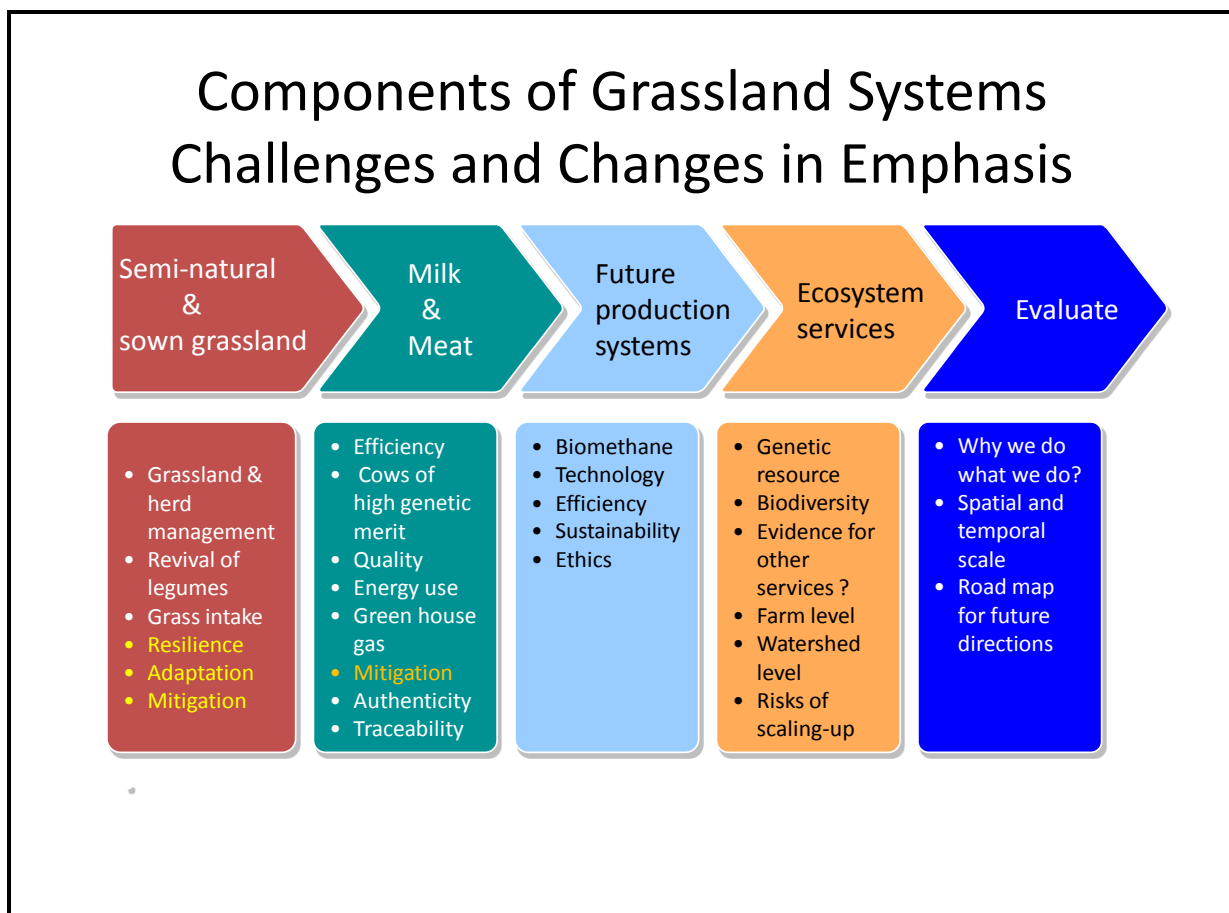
Components of Grassland Systems
Challenges and Changes in Emphasis

Semi-natural & sown grassland

Milk & Meat

Future production systems

Ecosystem services

Evaluate

- Grassland & herd management
- Revival of legumes
- Grass intake
- Resilience
- Adaptation
- Mitigation

- Efficiency
- Cows of high genetic merit
- Quality
- Energy use
- Green house gas
- Mitigation
- Authenticity
- Traceability

- Biomethane
- Technology
- Efficiency
- Sustainability
- Ethics

- Genetic resource
- Biodiversity
- Evidence for other services ?
- Farm level
- Watershed level
- Risks of scaling-up

- Why we do what we do?
- Spatial and temporal scale
- Road map for future directions